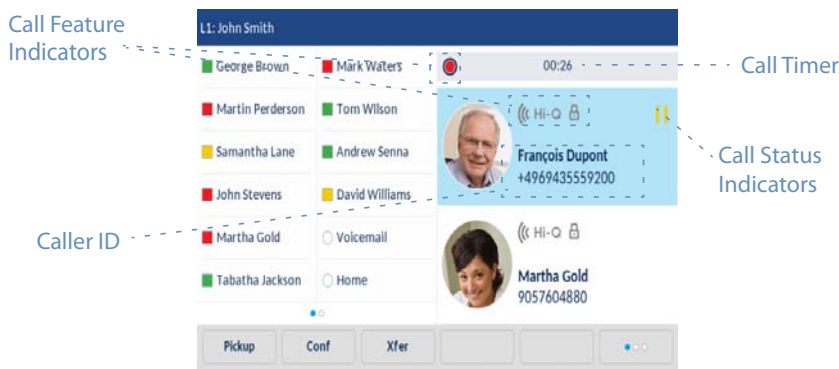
Call Feature Indicators

L1: John Smith

George Brown
Mark Waters
Martin Perderson
Tom Wilson
Samantha Lane
Andrew Senna
John Stevens
David Williams
Martha Gold
Voicemail
Tabatha Jackson
Home

00:26

Call Timer

Hi-Q

François Dupont
+4969435559200

Call Status Indicators

Caller ID

Hi-Q

Martha Gold
9057604880

Pickup
Conf
Xfer